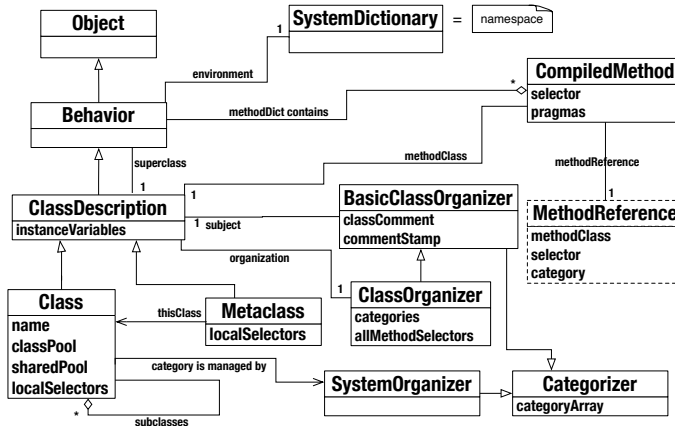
Object

SystemDictionary

=

namespace

1

environment

*

CompiledMethod
selector
pragmas

Behavior

methodDict contains

superclass

1

methodClass

methodReference

1

ClassDescription
instanceVariables

1

1 subject

BasicClassOrganizer
classComment
commentStamp

MethodReference
methodClass
selector
category

organization

1

ClassOrganizer
categories
allMethodSelectors

Class
name
classPool
sharedPool
localSelectors

thisClass

Metaclass
localSelectors

category is managed by

SystemOrganizer

Categorizer
categoryArray

*

subclasses